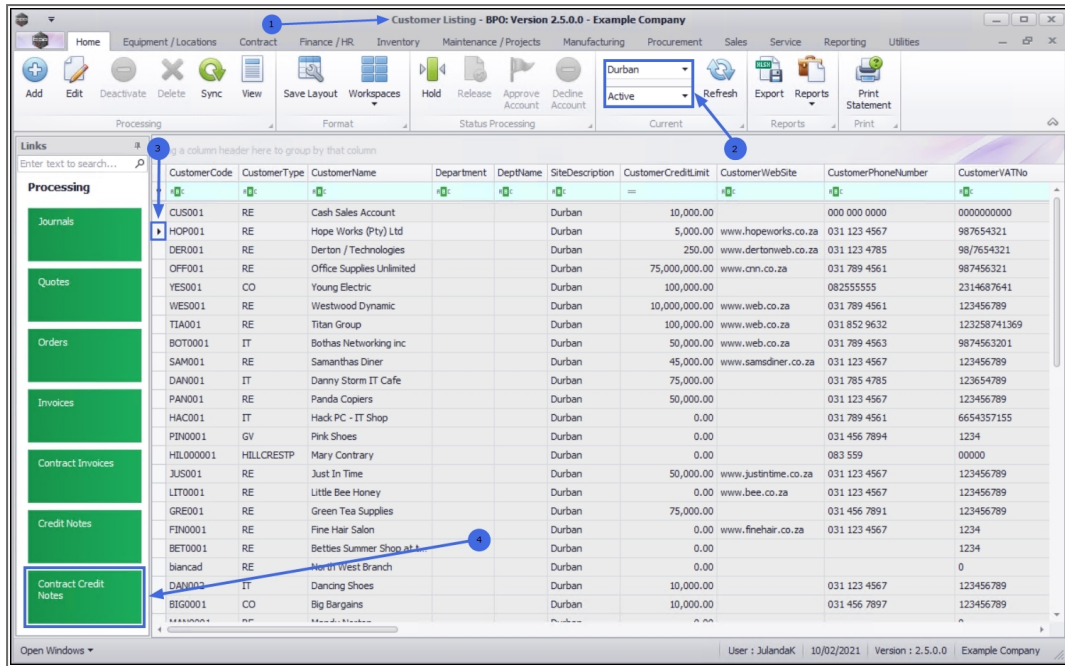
Customer Listing - BPO: Version 2.5.0.0 - Example Company

1

Home Equipment / Locations Contract Finance / HR Inventory Maintenance / Projects Manufacturing Procurement Sales Service Reporting Utilities

Add Edit Deactivate Delete Sync View
Processing

Save Layout Workspaces
Format

Hold Release Approve Account Decline Account
Status Processing

Durban
Active
Current

Refresh

Export Reports
Reports

Print Statement
Print

2

3

Links
Enter text to search...

Processing

Journals

Quotes

Orders

Invoices

Contract Invoices

Credit Notes

Contract Credit Notes

4

Drag a column header here to group by that column

| CustomerCode | CustomerType | CustomerName | Department | DeptName | SiteDescription | CustomerCreditLimit | CustomerWebSite | CustomerPhoneNumber | CustomerVATNo |
|---|---|---|---|---|---|---|---|---|---|
| CUS001 | RE | Cash Sales Account | | | Durban | 10,000.00 | | 000 000 0000 | 0000000000 |
| HOP001 | RE | Hope Works (Pty) Ltd | | | Durban | 5,000.00 | www.hopeworks.co.za | 031 123 4567 | 987654321 |
| DER001 | RE | Derton / Technologies | | | Durban | 250.00 | www.dertonweb.co.za | 031 123 4785 | 98/7654321 |
| OFF001 | RE | Office Supplies Unlimited | | | Durban | 75,000,000.00 | www.cnn.co.za | 031 789 4561 | 987456321 |
| YES001 | CO | Young Electric | | | Durban | 100,000.00 | | 082555555 | 2314687641 |
| WES001 | RE | Westwood Dynamic | | | Durban | 10,000,000.00 | www.web.co.za | 031 789 4561 | 123456789 |
| TIA001 | RE | Titan Group | | | Durban | 100,000.00 | www.web.co.za | 031 852 9632 | 123258741369 |
| BOT0001 | IT | Bothas Networking inc | | | Durban | 50,000.00 | www.web.co.za | 031 789 4563 | 9874563201 |
| SAM001 | RE | Samanthas Diner | | | Durban | 45,000.00 | www.samsdiner.co.za | 031 123 4567 | 123456789 |
| DAN001 | IT | Danny Storm IT Cafe | | | Durban | 75,000.00 | | 031 785 4785 | 123654789 |
| PAN001 | RE | Panda Copiers | | | Durban | 50,000.00 | | 031 123 4567 | 123456789 |
| HAC001 | IT | Hack PC - IT Shop | | | Durban | 0.00 | | 031 789 4561 | 6654357155 |
| PIN0001 | GV | Pink Shoes | | | Durban | 0.00 | | 031 456 7894 | 1234 |
| HIL000001 | HILLCRESTP | Mary Contrary | | | Durban | 0.00 | | 083 559 | 00000 |
| JUS001 | RE | Just In Time | | | Durban | 50,000.00 | www.justintime.co.za | 031 123 4567 | 123456789 |
| LIT0001 | RE | Little Bee Honey | | | Durban | 0.00 | www.bee.co.za | 031 123 4567 | 123456789 |
| GRE001 | RE | Green Tea Supplies | | | Durban | 75,000.00 | | 031 456 7891 | 123456789 |
| FIN0001 | RE | Fine Hair Salon | | | Durban | 0.00 | www.finehair.co.za | 031 123 4567 | 1234 |
| BET0001 | RE | Betties Summer Shop at t... | | | Durban | 0.00 | | | 1234 |
| biancad | RE | North West Branch | | | Durban | 0.00 | | | 0 |
| DAN002 | IT | Dancing Shoes | | | Durban | 10,000.00 | | 031 123 4567 | 123456789 |
| BIG0001 | CO | Big Bargains | | | Durban | 10,000.00 | | 031 456 7897 | 123456789 |

Open Windows
User : JulandaK | 10/02/2021 | Version : 2.5.0.0 | Example Company